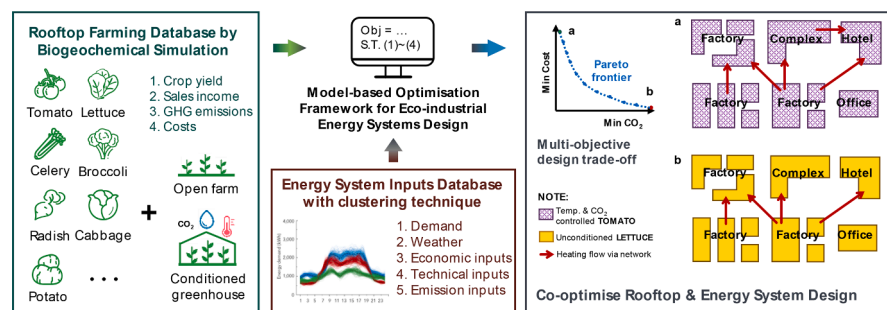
Rooftop Farming Database by Biogeochemical Simulation

Tomato Lettuce

Celery Broccoli

Radish Cabbage

Potato • • •

1. Crop yield
2. Sales income
3. GHG emissions
4. Costs

+

Open farm

$CO_2$

Conditioned greenhouse

Obj = …
S.T. (1)~(4)

Model-based Optimisation Framework for Eco-industrial Energy Systems Design

Energy System Inputs Database with clustering technique

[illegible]

1. Demand
2. Weather
3. Economic inputs
4. Technical inputs
5. Emission inputs

a

Pareto frontier

Min Cost

Min $CO_2$

b

Multi-objective design trade-off

NOTE:
Temp. & $CO_2$ controlled TOMATO
Unconditioned LETTUCE
Heating flow via network

a

Factory Complex Hotel

Factory Factory Office

b

Factory Complex Hotel

Factory Factory Office

Co-optimise Rooftop & Energy System Design